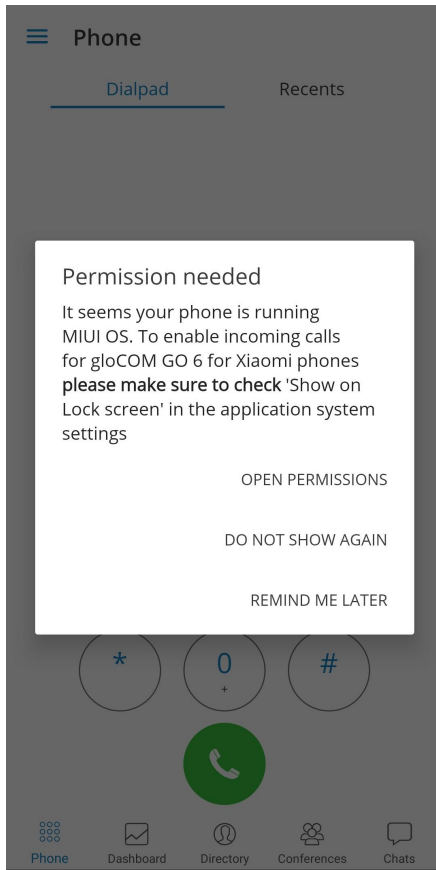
Phone

Dialpad Recents

Permission needed

It seems your phone is running MIUI OS. To enable incoming calls for gloCOM GO 6 for Xiaomi phones **please make sure to check** 'Show on Lock screen' in the application system settings

OPEN PERMISSIONS

DO NOT SHOW AGAIN

REMIND ME LATER

\*
0
+
#

Phone Dashboard Directory Conferences Chats